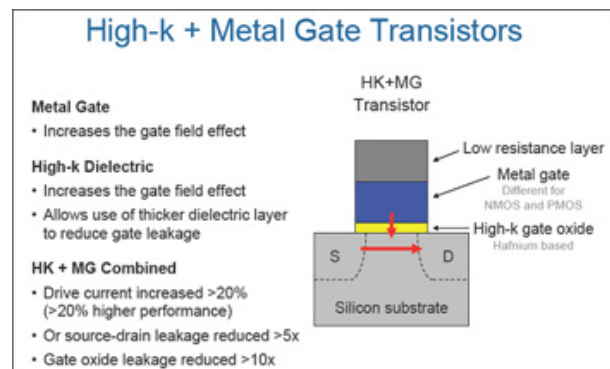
High-k + Metal Gate Transistors

Metal Gate
• Increases the gate field effect

High-k Dielectric
• Increases the gate field effect
• Allows use of thicker dielectric layer to reduce gate leakage

HK + MG Combined
• Drive current increased >20% (>20% higher performance)
• Or source-drain leakage reduced >5x
• Gate oxide leakage reduced >10x

HK+MG Transistor

Low resistance layer

Metal gate
Different for NMOS and PMOS

High-k gate oxide
Hafnium based

S

D

Silicon substrate